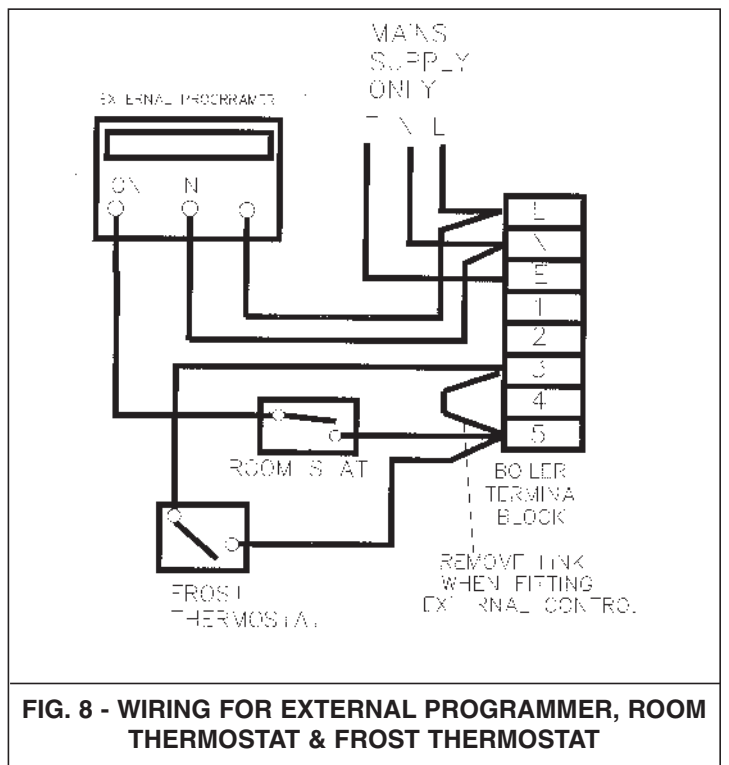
MAINS SUPPLY ONLY

E N L

EXTERNAL PROGRAMMER

ON N

L
N
E
1
2
3
4
5

ROOM STAT

BOILER TERMINAL BLOCK

FROST THERMOSTAT

REMOVE LINK WHEN FITTING EXTERNAL CONTROL

FIG. 8 - WIRING FOR EXTERNAL PROGRAMMER, ROOM THERMOSTAT & FROST THERMOSTAT